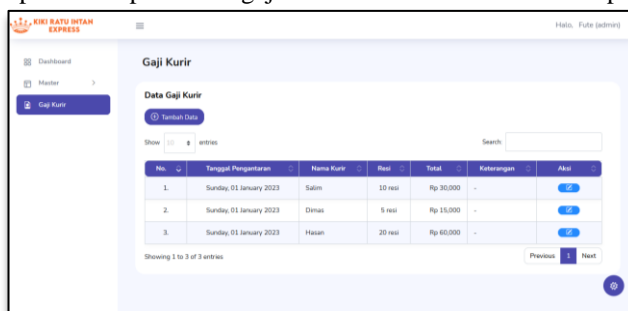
KIKI RATU INTAN EXPRESS

Halo, Fute (admin)

Dashboard
Master
Gaji Kurir

Gaji Kurir

Data Gaji Kurir

Tambah Data

Show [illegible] entries

Search:

| No. | Tanggal Pengantaran | Nama Kurir | Resi | Total | Keterangan | Aksi |
|---|---|---|---|---|---|---|
| 1. | Sunday, 01 January 2023 | Salim | 10 resi | Rp 30,000 | - | |
| 2. | Sunday, 01 January 2023 | Dimas | 5 resi | Rp 15,000 | - | |
| 3. | Sunday, 01 January 2023 | Hasan | 20 resi | Rp 60,000 | - | |

Showing 1 to 3 of 3 entries

Previous 1 Next